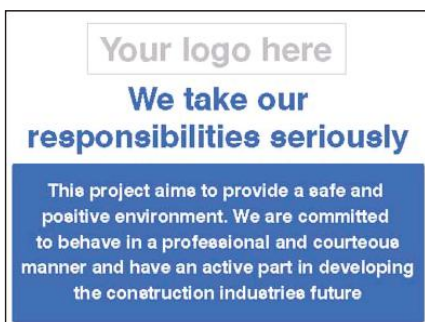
Your logo here

We take our responsibilities seriously

This project aims to provide a safe and positive environment. We are committed to behave in a professional and courteous manner and have an active part in developing the construction industries future